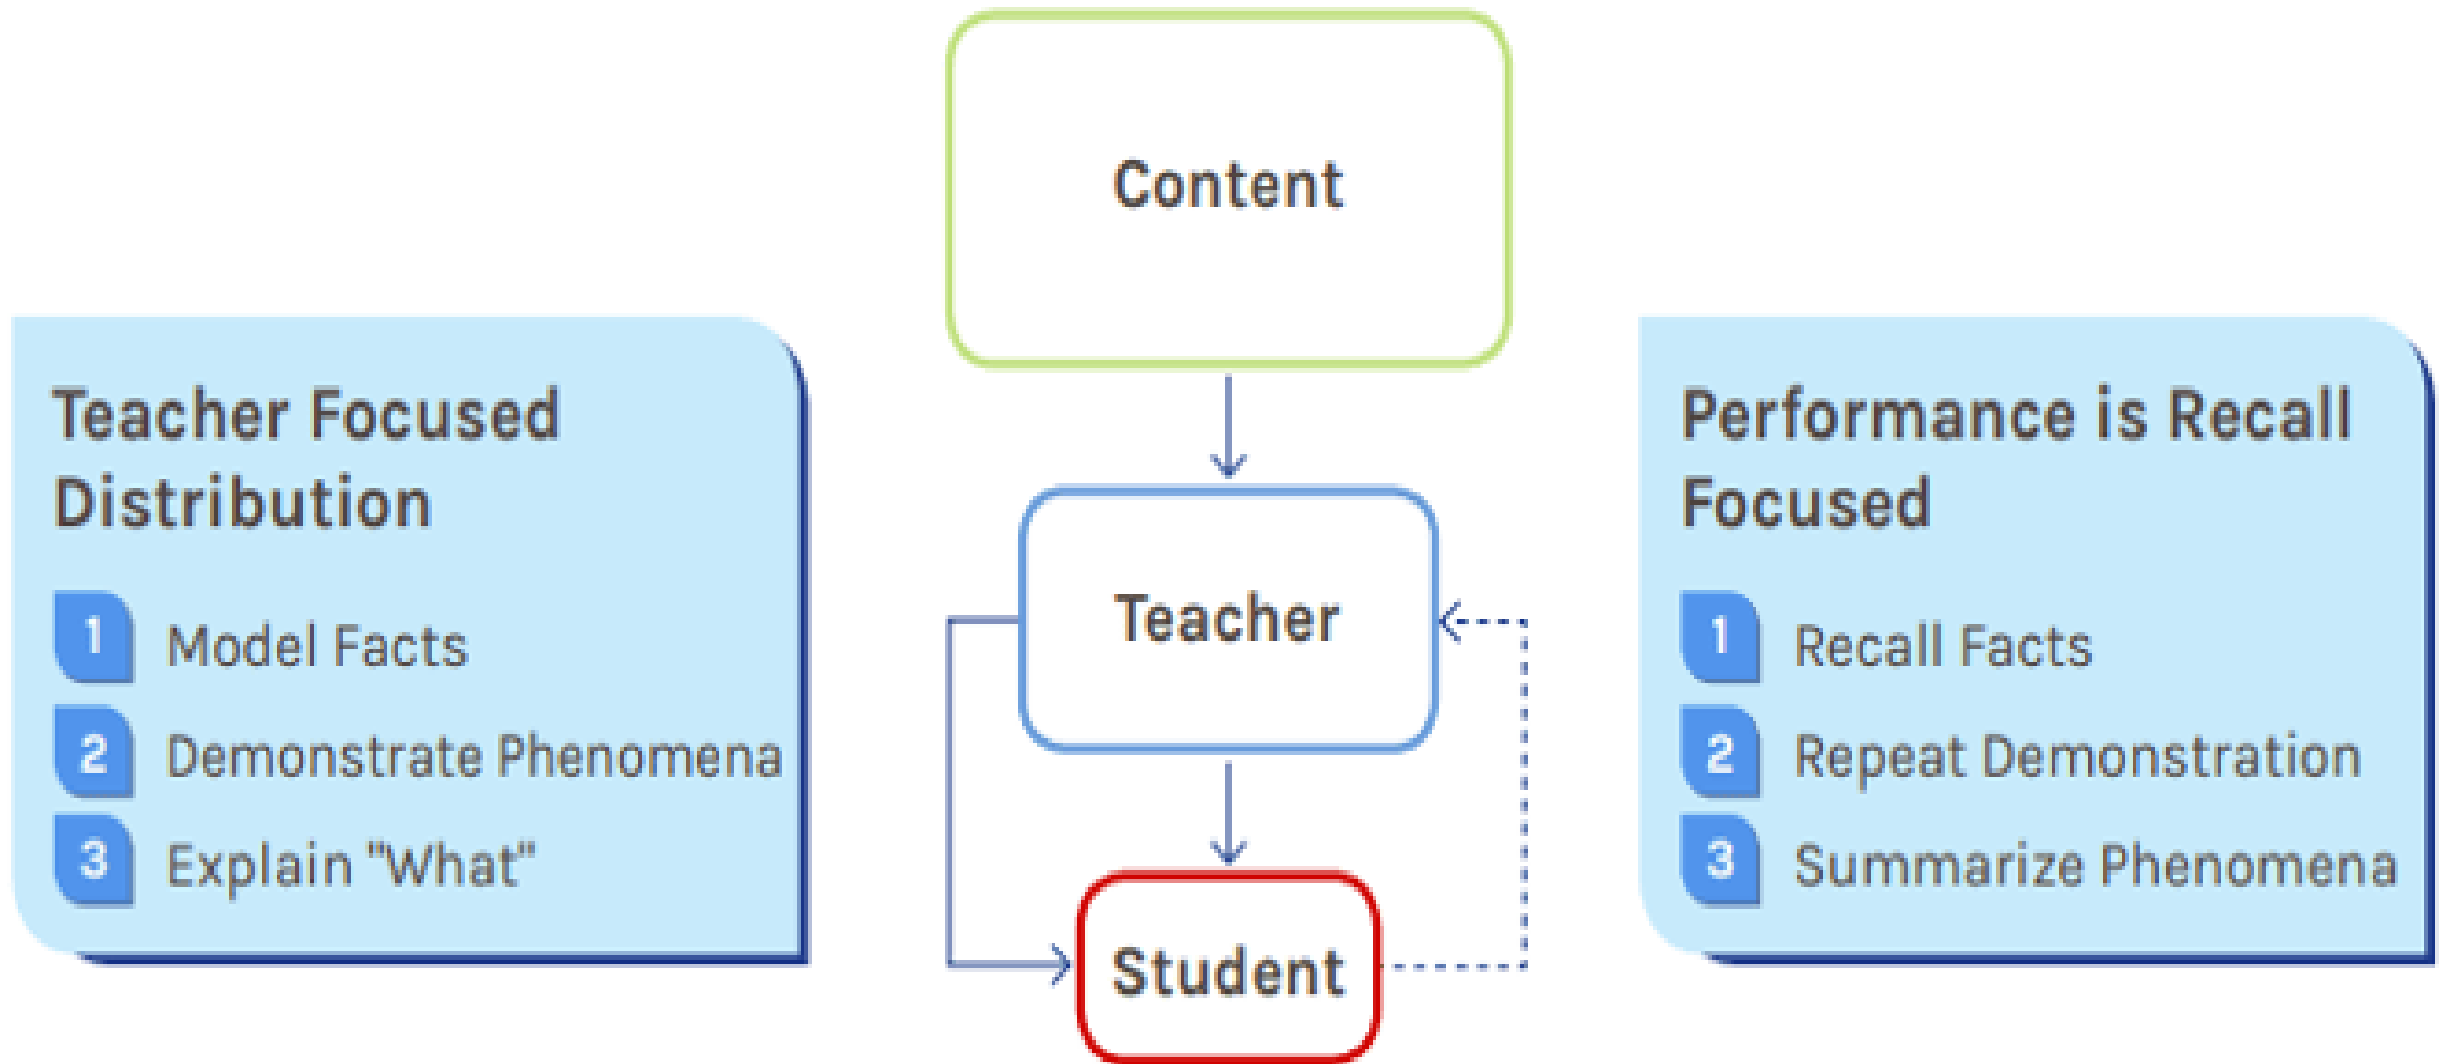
Teacher Focused Distribution

1 Model Facts

2 Demonstrate Phenomena

3 Explain "What"

Content

Teacher

Student

Performance is Recall Focused

1 Recall Facts

2 Repeat Demonstration

3 Summarize Phenomena